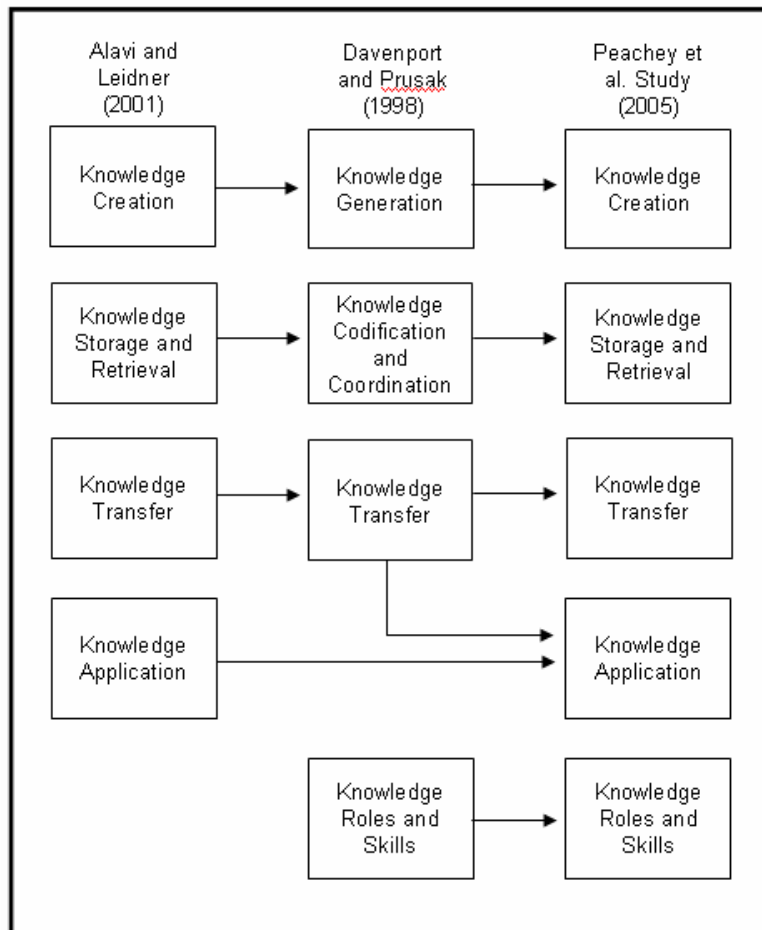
Alavi and Leidner (2001)

Davenport and Prusak (1998)

Peachey et al. Study (2005)

Knowledge Creation

Knowledge Generation

Knowledge Creation

Knowledge Storage and Retrieval

Knowledge Codification and Coordination

Knowledge Storage and Retrieval

Knowledge Transfer

Knowledge Transfer

Knowledge Transfer

Knowledge Application

Knowledge Application

Knowledge Roles and Skills

Knowledge Roles and Skills